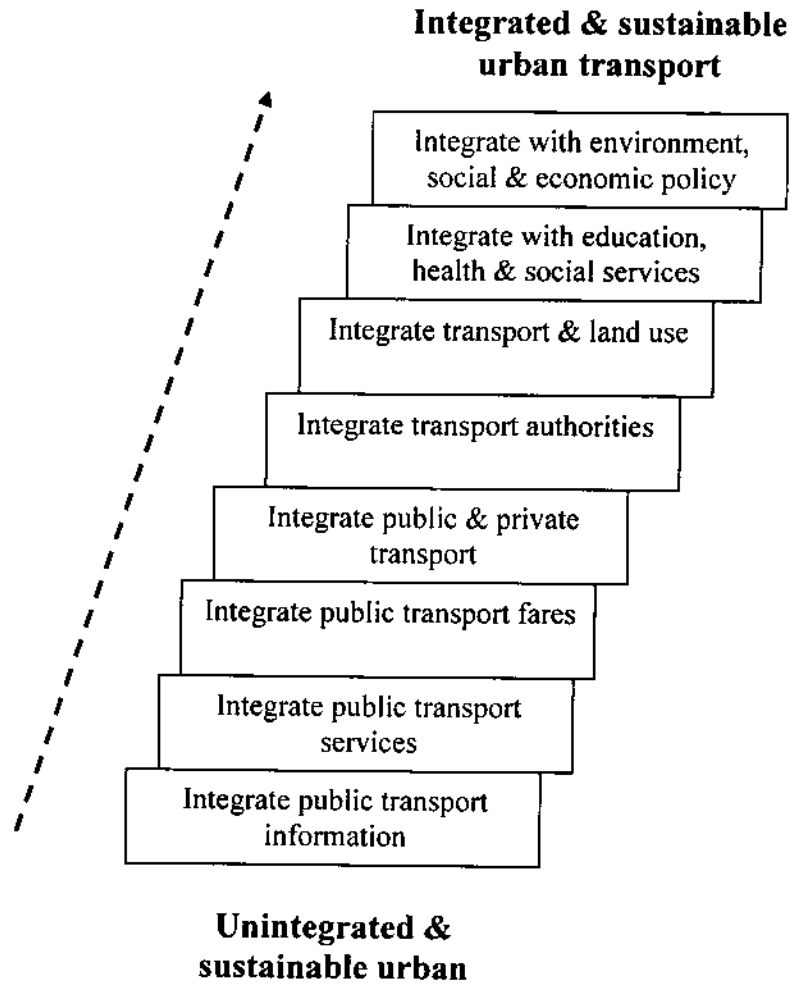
**Integrated & sustainable urban transport**

Integrate with environment, social & economic policy

Integrate with education, health & social services

Integrate transport & land use

Integrate transport authorities

Integrate public & private transport

Integrate public transport fares

Integrate public transport services

Integrate public transport information

**Unintegrated & sustainable urban**